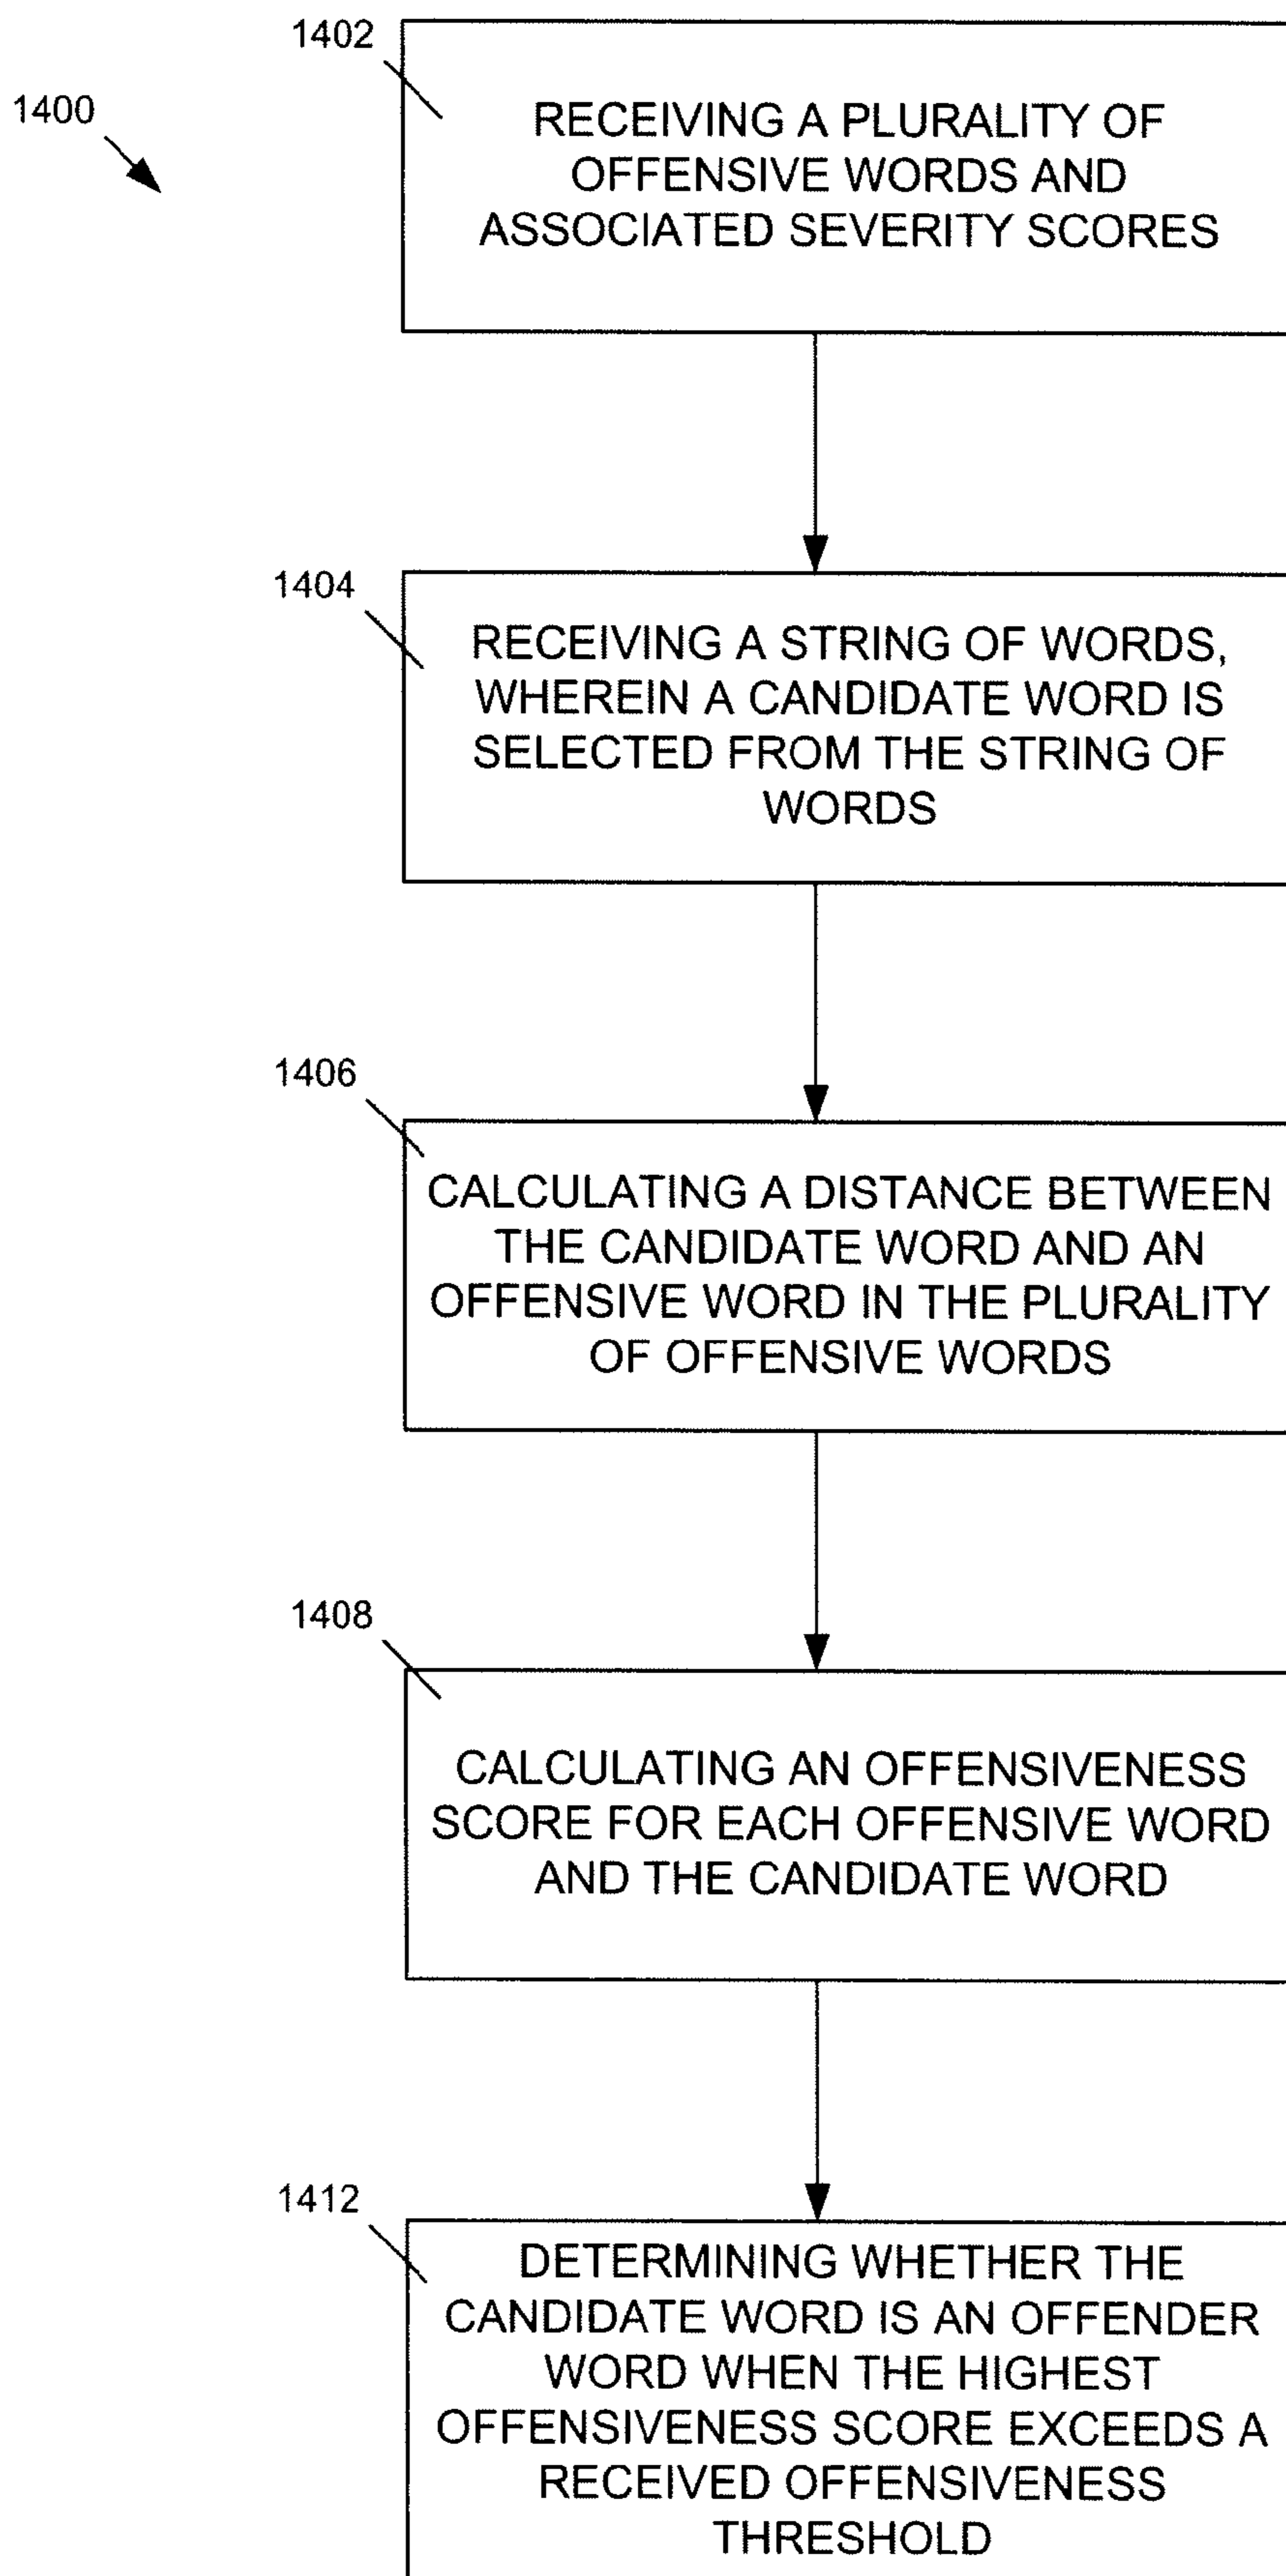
1400

1402

RECEIVING A PLURALITY OF OFFENSIVE WORDS AND ASSOCIATED SEVERITY SCORES

1404

RECEIVING A STRING OF WORDS, WHEREIN A CANDIDATE WORD IS SELECTED FROM THE STRING OF WORDS

1406

CALCULATING A DISTANCE BETWEEN THE CANDIDATE WORD AND AN OFFENSIVE WORD IN THE PLURALITY OF OFFENSIVE WORDS

1408

CALCULATING AN OFFENSIVENESS SCORE FOR EACH OFFENSIVE WORD AND THE CANDIDATE WORD

1412

DETERMINING WHETHER THE CANDIDATE WORD IS AN OFFENDER WORD WHEN THE HIGHEST OFFENSIVENESS SCORE EXCEEDS A RECEIVED OFFENSIVENESS THRESHOLD